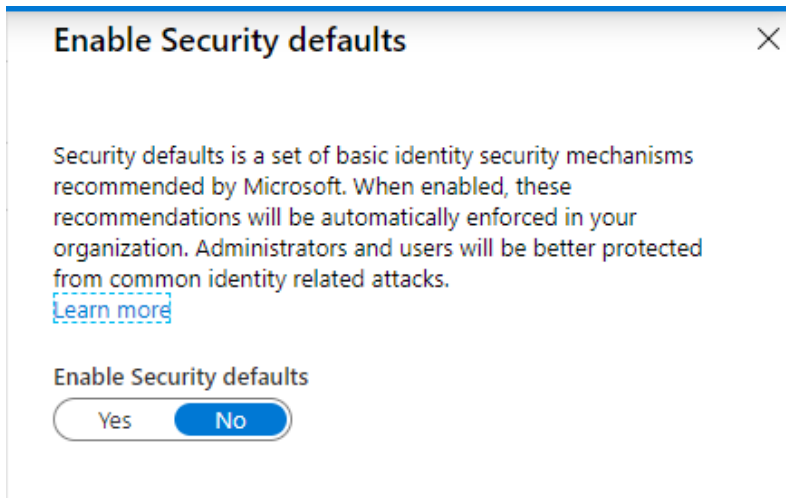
Enable Security defaults

×

Security defaults is a set of basic identity security mechanisms recommended by Microsoft. When enabled, these recommendations will be automatically enforced in your organization. Administrators and users will be better protected from common identity related attacks.
Learn more

Enable Security defaults

Yes No